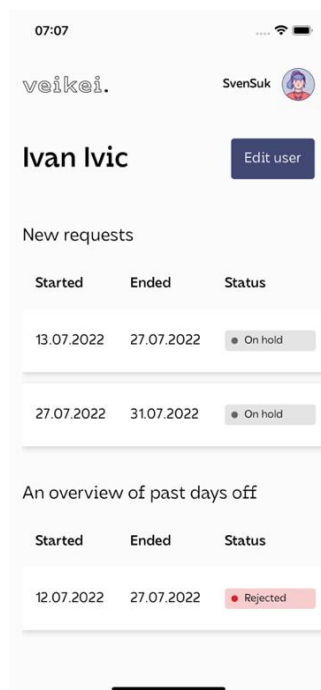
07:07

veikei.

SvenSuk

Ivan Ivic

Edit user

New requests

| Started | Ended | Status |
|---|---|---|
| 13.07.2022 | 27.07.2022 | On hold |
| 27.07.2022 | 31.07.2022 | On hold |

An overview of past days off

| Started | Ended | Status |
|---|---|---|
| 12.07.2022 | 27.07.2022 | Rejected |